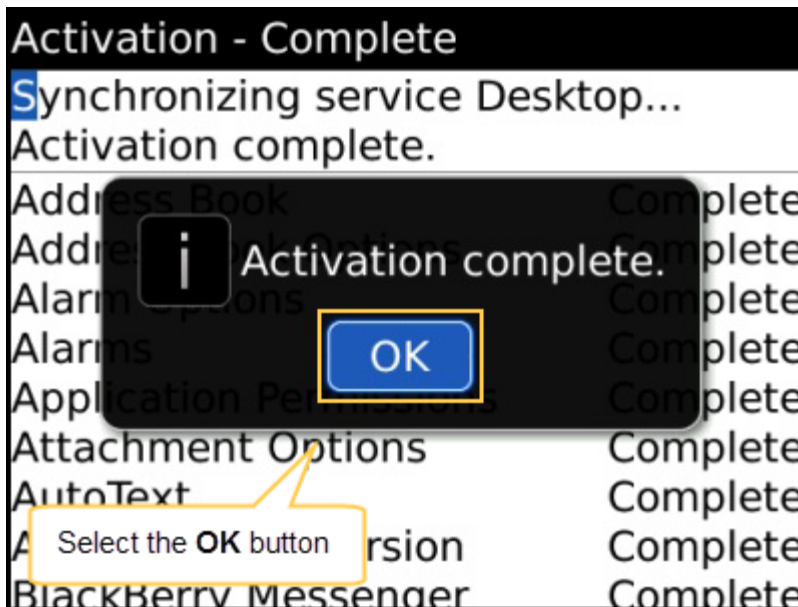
Activation - Complete

Synchronizing service Desktop...
Activation complete.

| | |
|---|---|
| Address Book | Complete |
| Address Book Options | Complete |
| Alarm Options | Complete |
| Alarms | Complete |
| Application Permissions | Complete |
| Attachment Options | Complete |
| AutoText | Complete |
| A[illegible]rsion | Complete |
| BlackBerry Messenger | Complete |

Activation complete.

OK

Select the **OK** button